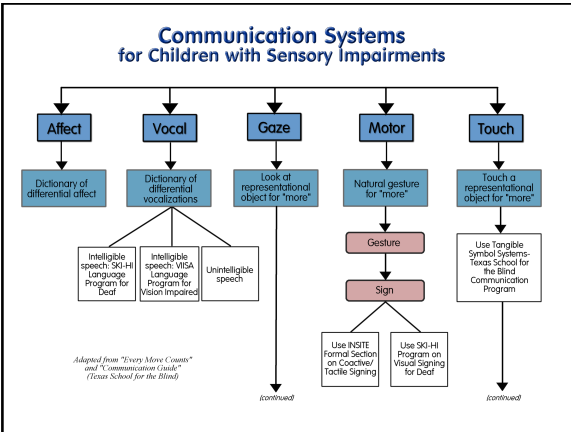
Communication Systems
for Children with Sensory Impairments

Affect

Vocal

Gaze

Motor

Touch

Dictionary of differential affect

Dictionary of differential vocalizations

Look at representational object for "more"

Natural gesture for "more"

Touch a representational object for "more"

Intelligible speech: SKI-HI Language Program for Deaf

Intelligible speech: VISA Language Program for Vision Impaired

Unintelligible speech

Gesture

Sign

Use Tangible Symbol Systems- Texas School for the Blind Communication Program

Use INSITE Formal Section on Coactive/ Tactile Signing

Use SKI-HI Program on Visual Signing for Deaf

Adapted from "Every Move Counts" and "Communication Guide" (Texas School for the Blind)

(continued)

(continued)